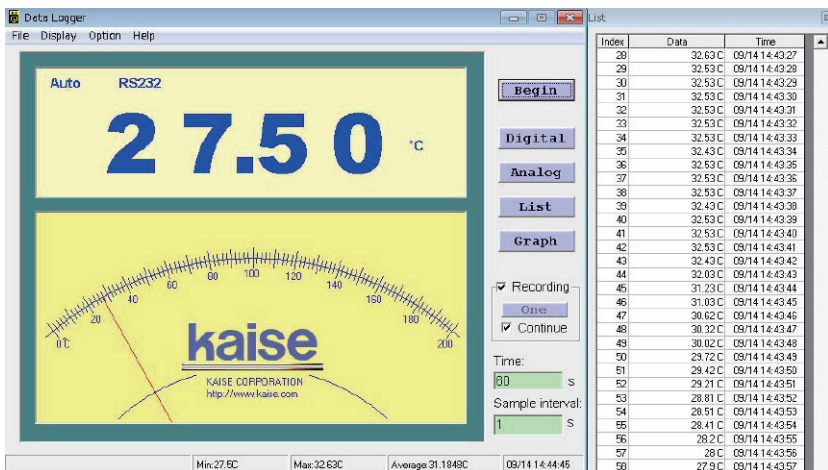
Data Logger

File Display Option Help

Auto RS232

27.50 °C

Begin

Digital

Analog

List

Graph

0°C 20 40 60 80 100 120 140 160 180 200

kaise

KAISE CORPORATION
http://www.kaise.com

☑ Recording

One

☑ Continue

Time:

60 s

Sample interval:

1 s

Min:27.5C | Max:32.63C | Average:31.1849C | 09/14 14:44:45

List

| Index | Data | Time |
|---|---|---|
| 28 | 32.63 C | 09/14 14:43:27 |
| 29 | 32.53 C | 09/14 14:43:28 |
| 30 | 32.53 C | 09/14 14:43:29 |
| 31 | 32.53 C | 09/14 14:43:30 |
| 32 | 32.53 C | 09/14 14:43:31 |
| 33 | 32.53 C | 09/14 14:43:32 |
| 34 | 32.53 C | 09/14 14:43:33 |
| 35 | 32.43 C | 09/14 14:43:34 |
| 36 | 32.53 C | 09/14 14:43:35 |
| 37 | 32.53 C | 09/14 14:43:36 |
| 38 | 32.53 C | 09/14 14:43:37 |
| 39 | 32.43 C | 09/14 14:43:38 |
| 40 | 32.63 C | 09/14 14:43:39 |
| 41 | 32.53 C | 09/14 14:43:40 |
| 42 | 32.53 C | 09/14 14:43:41 |
| 43 | 32.43 C | 09/14 14:43:42 |
| 44 | 32.03 C | 09/14 14:43:43 |
| 45 | 31.23 C | 09/14 14:43:44 |
| 46 | 31.03 C | 09/14 14:43:45 |
| 47 | 30.62 C | 09/14 14:43:46 |
| 48 | 30.32 C | 09/14 14:43:47 |
| 49 | 30.02 C | 09/14 14:43:48 |
| 50 | 29.72 C | 09/14 14:43:49 |
| 51 | 29.42 C | 09/14 14:43:50 |
| 52 | 29.21 C | 09/14 14:43:51 |
| 53 | 28.81 C | 09/14 14:43:52 |
| 54 | 28.51 C | 09/14 14:43:53 |
| 55 | 28.41 C | 09/14 14:43:54 |
| 56 | 28.2 C | 09/14 14:43:55 |
| 57 | 28 C | 09/14 14:43:56 |
| 58 | 27.9 C | 09/14 14:43:57 |